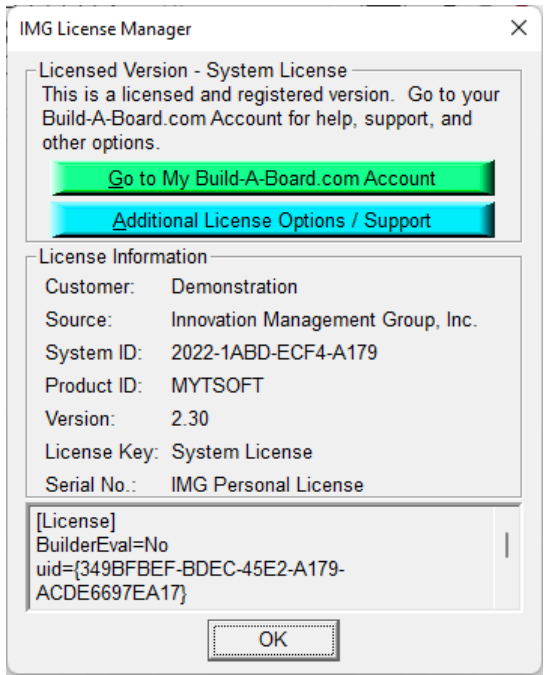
IMG License Manager

X

Licensed Version - System License

This is a licensed and registered version. Go to your Build-A-Board.com Account for help, support, and other options.

Go to My Build-A-Board.com Account

Additional License Options / Support

License Information

| | |
|---|---|
| Customer: | Demonstration |
| Source: | Innovation Management Group, Inc. |
| System ID: | 2022-1ABD-ECF4-A179 |
| Product ID: | MYTSOFT |
| Version: | 2.30 |
| License Key: | System License |
| Serial No.: | IMG Personal License |

[License]
BuilderEval=No
uid={349BFBEF-BDEC-45E2-A179-ACDE6697EA17}

OK